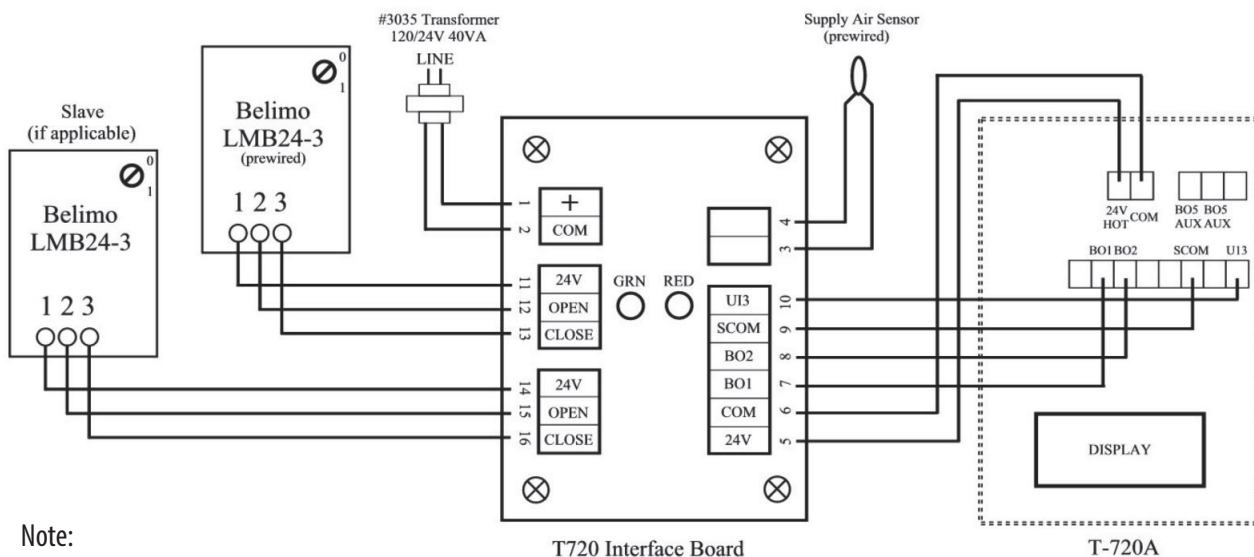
#3035 Transformer
120/24V 40VA
LINE

Supply Air Sensor
(prewired)

Slave
(if applicable)

Belimo
LMB24-3

1 2 3

Belimo
LMB24-3
(prewired)

1 2 3

1 +
2 COM

11 24V
12 OPEN
13 CLOSE

14 24V
15 OPEN
16 CLOSE

GRN RED

4
3

10 UI3
9 SCOM
8 BO2
7 BO1
6 COM
5 24V

T720 Interface Board

24V HOT COM
BO5 AUX BO5 AUX
BO1 BO2 SCOM U13

DISPLAY

T-720A

Note: